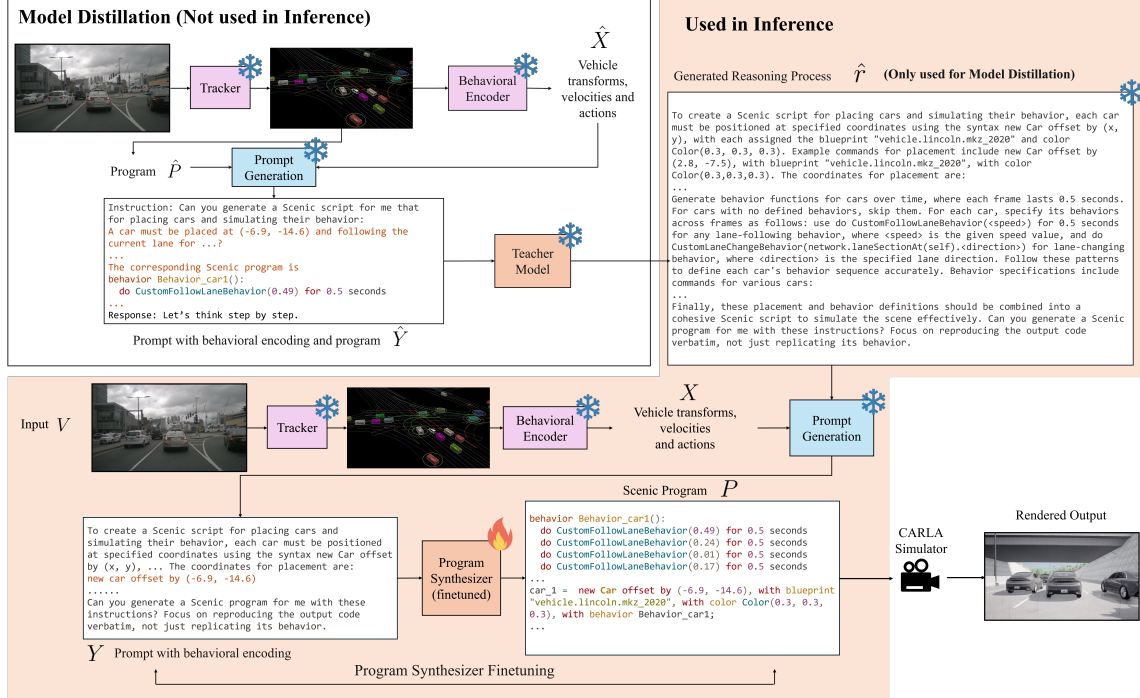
Model Distillation (Not used in Inference)

Tracker

Behavioral Encoder

$\hat{X}$

Vehicle transforms, velocities and actions

Program $\hat{P}$

Prompt Generation

Instruction: Can you generate a Scenic script for me that for placing cars and simulating their behavior:
A car must be placed at (-6.9, -14.6) and following the current lane for ...
...
The corresponding Scenic program is
behavior Behavior_car1():
do CustomFollowLaneBehavior(0.49) for 0.5 seconds
...
Response: Let's think step by step.

Teacher Model

Prompt with behavioral encoding and program $\hat{Y}$

Used in Inference

Generated Reasoning Process $\hat{r}$ (Only used for Model Distillation)

To create a Scenic script for placing cars and simulating their behavior, each car must be positioned at specified coordinates using the syntax new Car offset by (x, y), with each assigned the blueprint "vehicle.lincoln.mkz_2020" and color Color(0.3, 0.3, 0.3). Example commands for placement include new Car offset by (2.8, -7.5), with blueprint "vehicle.lincoln.mkz_2020", with color Color(0.3,0.3,0.3). The coordinates for placement are:
...
Generate behavior functions for cars over time, where each frame lasts 0.5 seconds. For cars with no defined behaviors, skip them. For each car, specify its behaviors across frames as follows: use do CustomFollowLaneBehavior(<speed>) for 0.5 seconds for any lane-following behavior, where <speed> is the given speed value, and do CustomLaneChangeBehavior(network.laneSectionAt(self).<direction>) for lane-changing behavior, where <direction> is the specified lane direction. Follow these patterns to define each car's behavior sequence accurately. Behavior specifications include commands for various cars:
...
Finally, these placement and behavior definitions should be combined into a cohesive Scenic script to simulate the scene effectively. Can you generate a Scenic program for me with these instructions? Focus on reproducing the output code verbatim, not just replicating its behavior.

Input $V$

Tracker

Behavioral Encoder

$X$

Vehicle transforms, velocities and actions

Prompt Generation

Scenic Program $P$

To create a Scenic script for placing cars and simulating their behavior, each car must be positioned at specified coordinates using the syntax new Car offset by (x, y), ... The coordinates for placement are:
new car offset by (-6.9, -14.6)
......
Can you generate a Scenic program for me with these instructions? Focus on reproducing the output code verbatim, not just replicating its behavior.

Program Synthesizer (finetuned)

behavior Behavior_car1():
do CustomFollowLaneBehavior(0.49) for 0.5 seconds
do CustomFollowLaneBehavior(0.24) for 0.5 seconds
do CustomFollowLaneBehavior(0.01) for 0.5 seconds
do CustomFollowLaneBehavior(0.17) for 0.5 seconds
...
car_1 = new Car offset by (-6.9, -14.6), with blueprint "vehicle.lincoln.mkz_2020", with color Color(0.3, 0.3, 0.3), with behavior Behavior_car1;
...

CARLA Simulator

Rendered Output

$Y$ Prompt with behavioral encoding

Program Synthesizer Finetuning